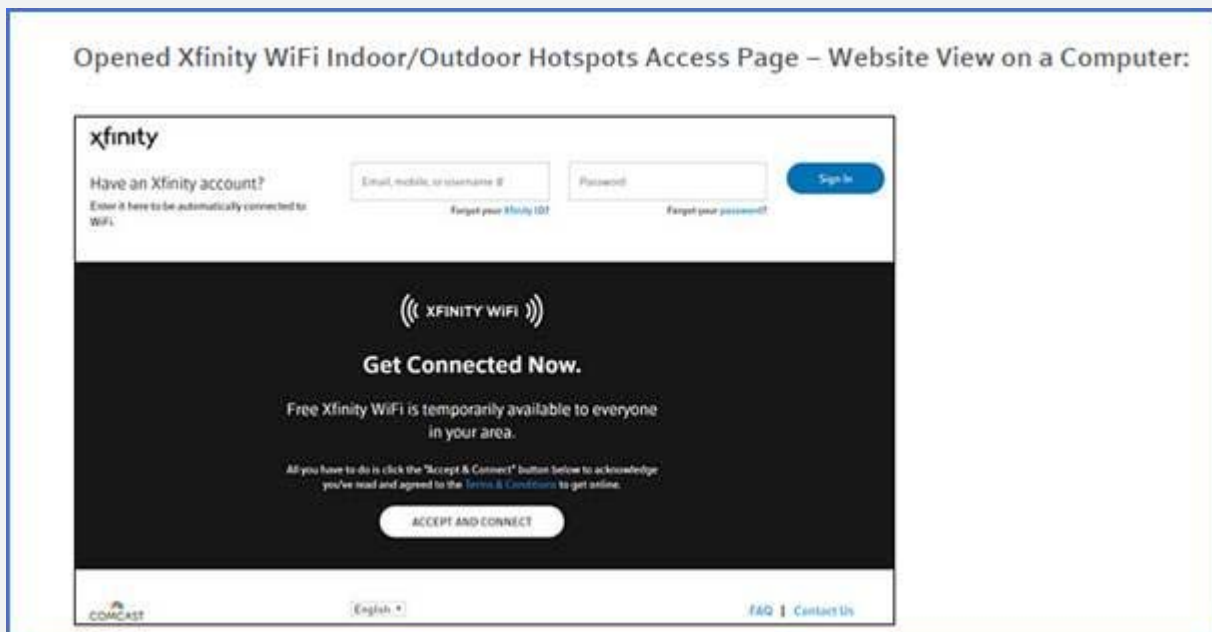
Opened Xfinity WiFi Indoor/Outdoor Hotspots Access Page – Website View on a Computer:

xfinity

Have an Xfinity account?

Enter it here to be automatically connected to WiFi.

Email, mobile, or username #

Forgot your Xfinity ID?

Password

Forgot your password?

Sign In

XFINITY WIFI

Get Connected Now.

Free Xfinity WiFi is temporarily available to everyone in your area.

All you have to do is click the "Accept & Connect" button below to acknowledge you've read and agreed to the Terms & Conditions to get online.

ACCEPT AND CONNECT

COMCAST

English

FAQ | Contact Us